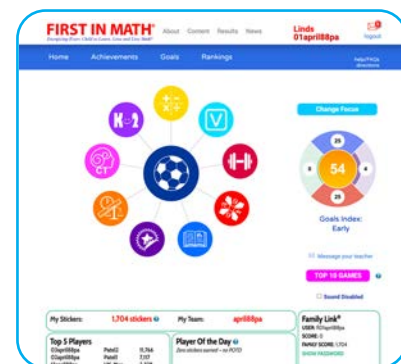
FIRST IN MATH®
Everyday Every Child to Learn, Love and Live Math®
About Content Results News
Linds 01april88pa
logout

Home Achievements Goals Rankings
help/FAQs directions

K-2
V
CT

Change Focus
25
25
54
0
25
Goals Index: Early

Message your teacher
TOP 10 GAMES
Sound Disabled

My Stickers: 1,704 stickers
My Team: april88pa

Top 5 Players
01april88pa Pale0 11,764
02april88pa Pale0 7,117

Player Of the Day
Zero stickers earned — no POTD!

Family Link®
USER: 01april88pa
SCORE: 0
FAMILY SCORE: 1,704
SHOW PASSWORD